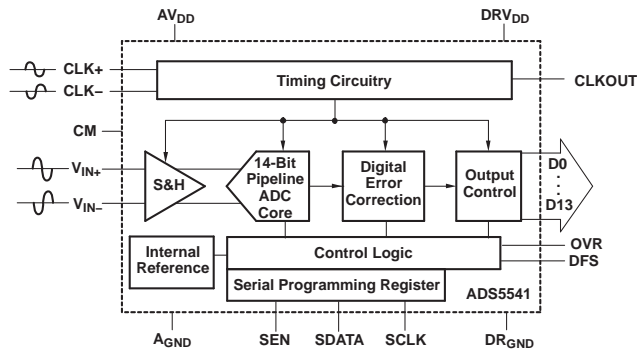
$AV_{DD}$

$DRV_{DD}$

CLK+

CLK–

Timing Circuitry

CLKOUT

CM

$V_{IN+}$

$V_{IN-}$

S&H

14-Bit Pipeline ADC Core

Digital Error Correction

Output Control

D0

⋮

D13

Internal Reference

Control Logic

OVR

DFS

Serial Programming Register

ADS5541

$A_{GND}$

SEN

SDATA

SCLK

$DR_{GND}$